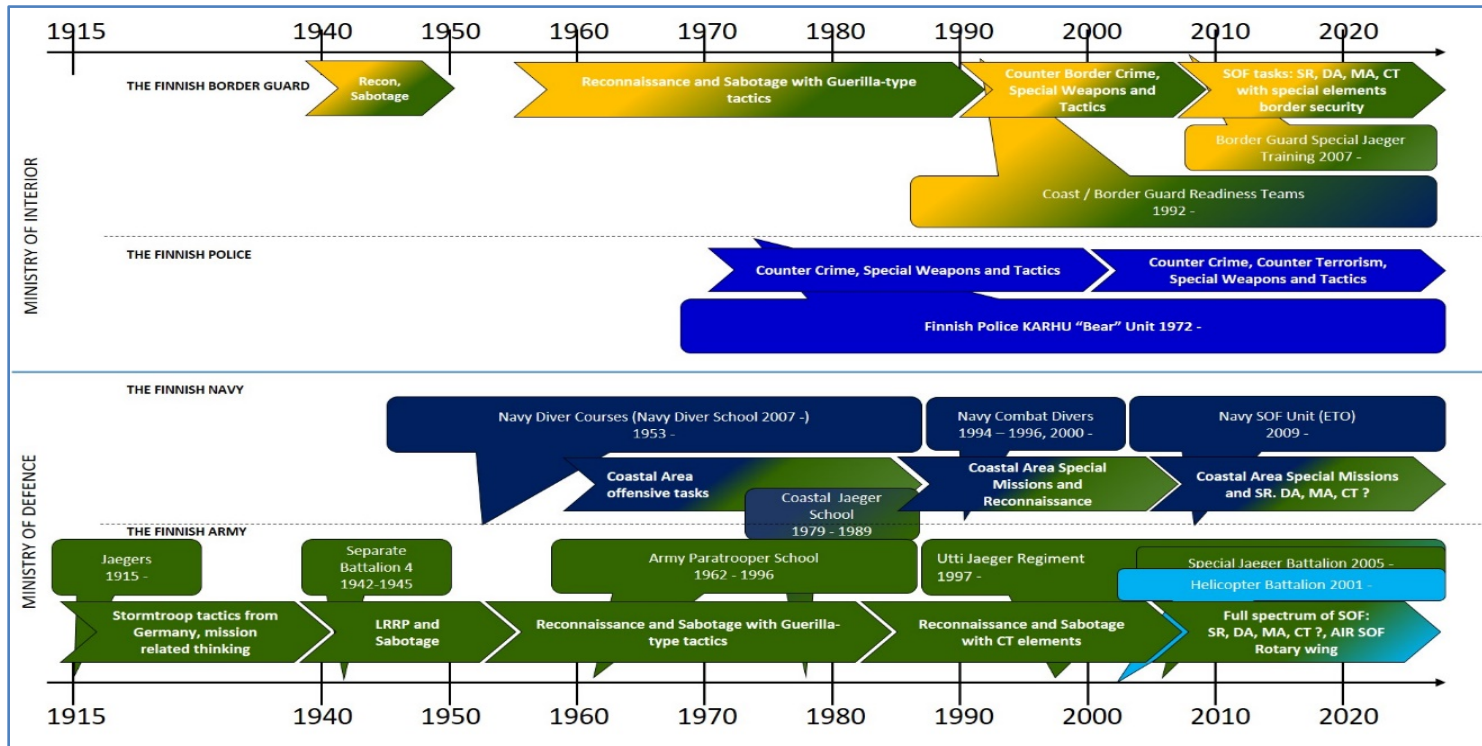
1915 1940 1950 1960 1970 1980 1990 2000 2010 2020

MINISTRY OF INTERIOR

THE FINNISH BORDER GUARD

Recon, Sabotage

Reconnaissance and Sabotage with Guerilla-type tactics

Counter Border Crime, Special Weapons and Tactics

SOF tasks: SR, DA, MA, CT with special elements border security

Border Guard Special Jaeger Training 2007 -

Coast / Border Guard Readiness Teams 1992 -

THE FINNISH POLICE

Counter Crime, Special Weapons and Tactics

Counter Crime, Counter Terrorism, Special Weapons and Tactics

Finnish Police KARHU "Bear" Unit 1972 -

MINISTRY OF DEFENCE

THE FINNISH NAVY

Navy Diver Courses (Navy Diver School 2007 -) 1953 -

Navy Combat Divers 1994 – 1996, 2000 -

Navy SOF Unit (ETO) 2009 -

Coastal Area offensive tasks

Coastal Jaeger School 1979 - 1989

Coastal Area Special Missions and Reconnaissance

Coastal Area Special Missions and SR. DA, MA, CT ?

THE FINNISH ARMY

Jaegers 1915 -

Separate Battalion 4 1942-1945

Army Paratrooper School 1962 - 1996

Utti Jaeger Regiment 1997 -

Special Jaeger Battalion 2005 -

Helicopter Battalion 2001 -

Stormtroop tactics from Germany, mission related thinking

LRRP and Sabotage

Reconnaissance and Sabotage with Guerilla-type tactics

Reconnaissance and Sabotage with CT elements

Full spectrum of SOF: SR, DA, MA, CT ?, AIR SOF Rotary wing

1915 1940 1950 1960 1970 1980 1990 2000 2010 2020